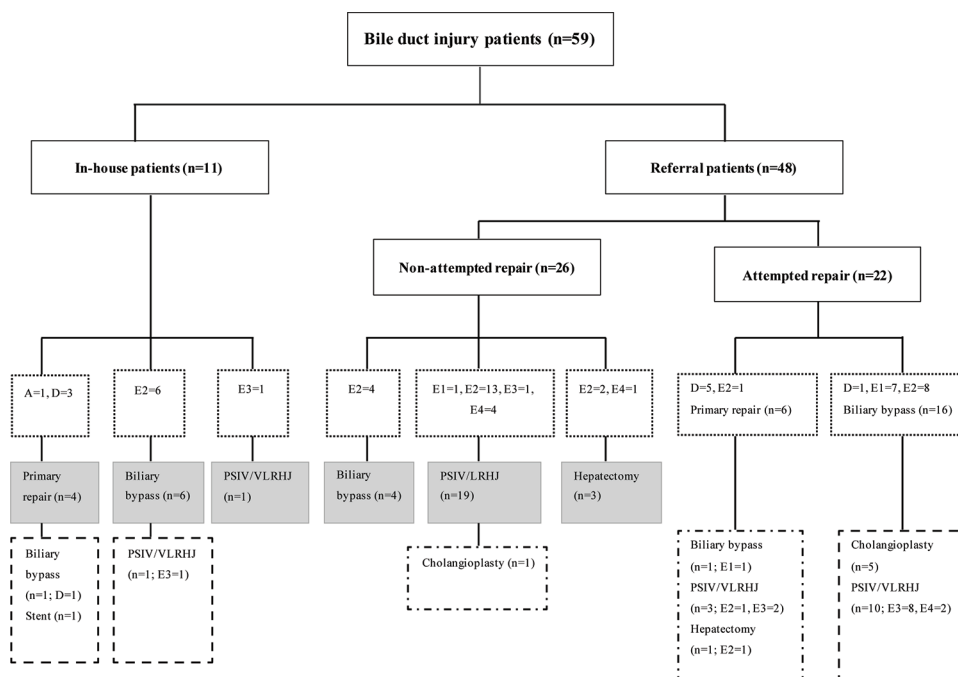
Bile duct injury patients (n=59)

In-house patients (n=11)

Referral patients (n=48)

Non-attempted repair (n=26)

Attempted repair (n=22)

A=1, D=3

E2=6

E3=1

E2=4

E1=1, E2=13, E3=1, E4=4

E2=2, E4=1

D=5, E2=1
Primary repair (n=6)

D=1, E1=7, E2=8
Biliary bypass (n=16)

Primary repair (n=4)

Biliary bypass (n=6)

PSIV/VLRHJ (n=1)

Biliary bypass (n=4)

PSIV/LRHJ (n=19)

Hepatectomy (n=3)

Biliary bypass (n=1; D=1) Stent (n=1)

PSIV/VLRHJ (n=1; E3=1)

Cholangioplasty (n=1)

Biliary bypass (n=1; E1=1) PSIV/VLRHJ (n=3; E2=1, E3=2) Hepatectomy (n=1; E2=1)

Cholangioplasty (n=5) PSIV/VLRHJ (n=10; E3=8, E4=2)